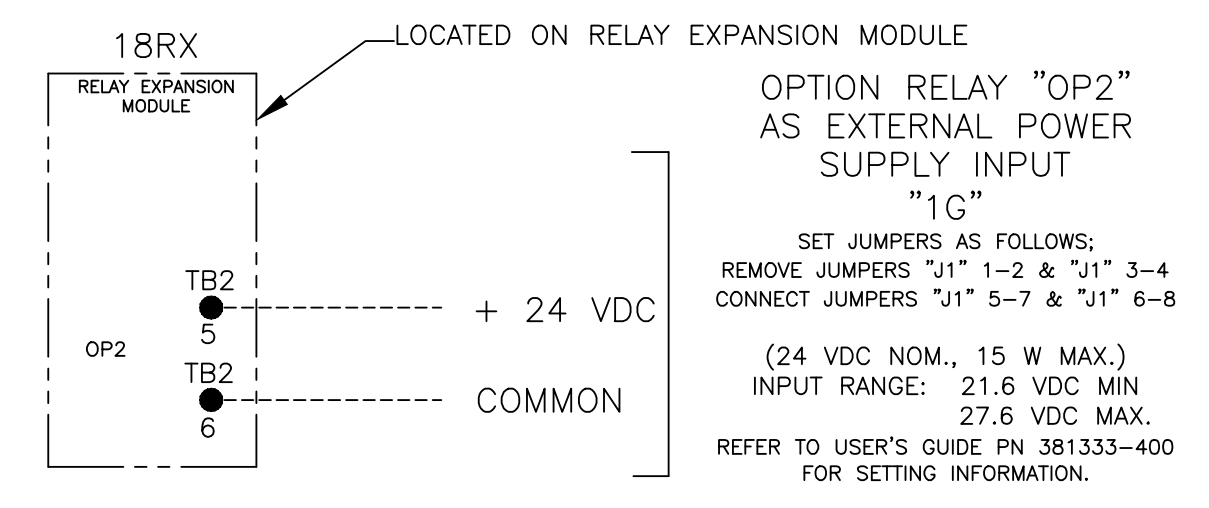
18RX

LOCATED ON RELAY EXPANSION MODULE

RELAY EXPANSION MODULE

OPTION RELAY "OP2" AS EXTERNAL POWER SUPPLY INPUT "1G"

SET JUMPERS AS FOLLOWS;
REMOVE JUMPERS "J1" 1–2 & "J1" 3–4
CONNECT JUMPERS "J1" 5–7 & "J1" 6–8

TB2
5

OP2

+ 24 VDC

TB2
6

COMMON

(24 VDC NOM., 15 W MAX.)
INPUT RANGE: 21.6 VDC MIN
27.6 VDC MAX.

REFER TO USER'S GUIDE PN 381333–400 FOR SETTING INFORMATION.